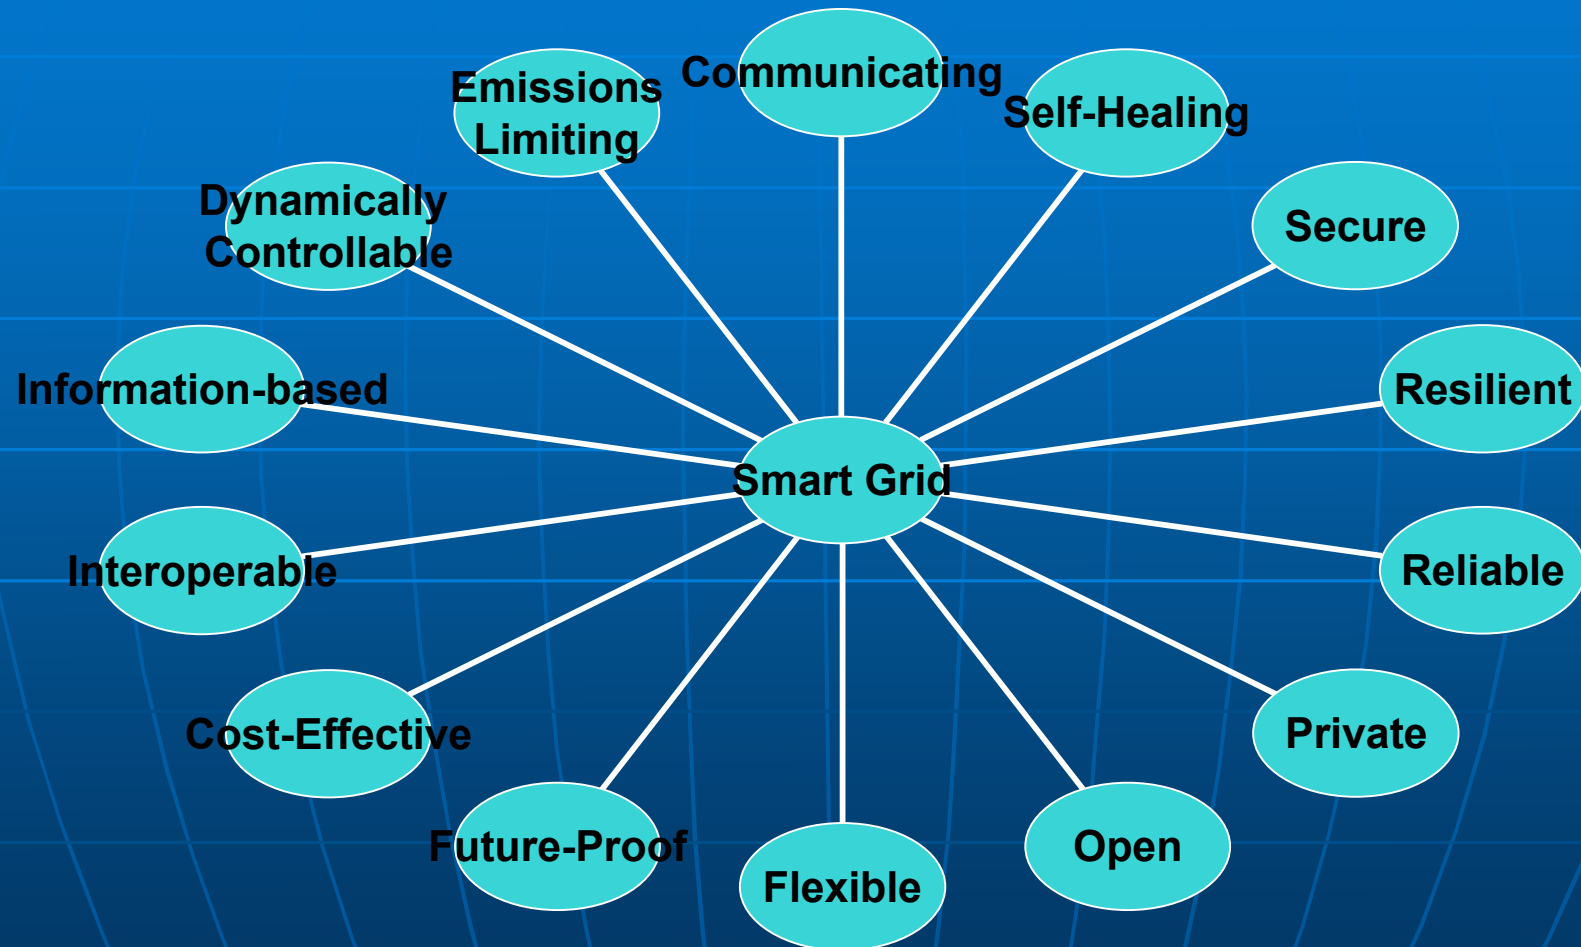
Emissions Limiting

Communicating

Self-Healing

Dynamically Controllable

Secure

Information-based

Resilient

Smart Grid

Interoperable

Reliable

Cost-Effective

Private

Future-Proof

Open

Flexible